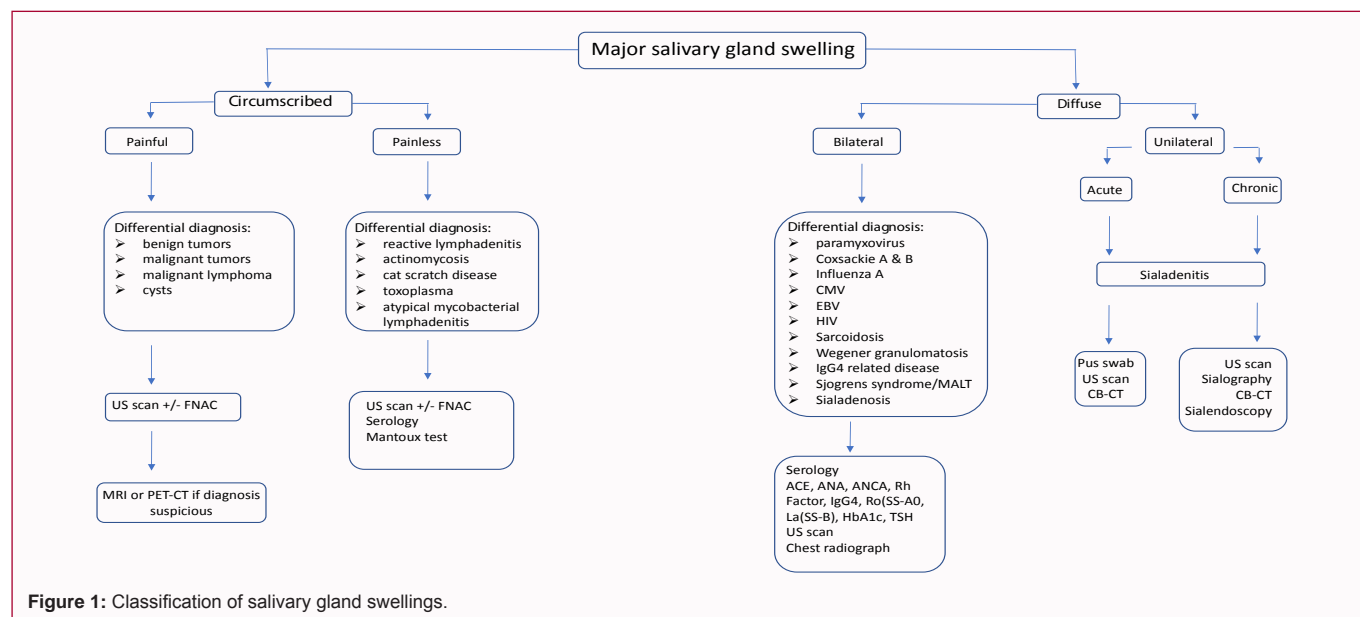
Major salivary gland swelling

Circumscribed

Painful

Differential diagnosis:
➢ benign tumors
➢ malignant tumors
➢ malignant lymphoma
➢ cysts

US scan +/- FNAC

MRI or PET-CT if diagnosis suspicious

Painless

Differential diagnosis:
➢ reactive lymphadenitis
➢ actinomycosis
➢ cat scratch disease
➢ toxoplasma
➢ atypical mycobacterial lymphadenitis

US scan +/- FNAC
Serology
Mantoux test

Diffuse

Bilateral

Differential diagnosis:
➢ paramyxovirus
➢ Coxsackie A & B
➢ Influenza A
➢ CMV
➢ EBV
➢ HIV
➢ Sarcoidosis
➢ Wegener granulomatosis
➢ IgG4 related disease
➢ Sjogrens syndrome/MALT
➢ Sialadenosis

Serology
ACE, ANA, ANCA, Rh Factor, IgG4, Ro(SS-A0, La(SS-B), HbA1c, TSH
US scan
Chest radiograph

Unilateral

Acute

Chronic

Sialadenitis

Pus swab
US scan
CB-CT

US scan
Sialography
CB-CT
Sialendoscopy

**Figure 1:** Classification of salivary gland swellings.